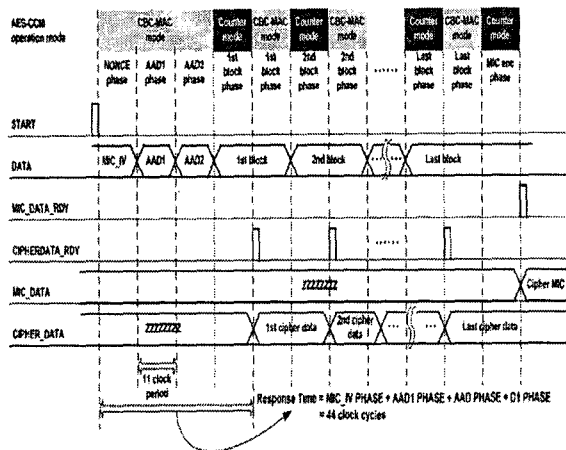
AES-CCM operation mode

CBC-MAC mode

Counter mode

CBC-MAC mode

Counter mode

CBC-MAC mode

Counter mode

CBC-MAC mode

Counter mode

NONCE phase

AAD1 phase

AAD2 phase

1st block phase

1st block phase

2nd block phase

2nd block phase

Last block phase

Last block phase

MIC enc phase

START

DATA

NIC_IV

AAD1

AAD2

1st block

2nd block

Last block

MIC_DATA_RDY

CIPHERDATA_RDY

MIC_DATA

zzzzzzzz

Cipher MIC

CIPHER_DATA

zzzzzzzz

1st cipher data

2nd cipher data

Last cipher data

11 clock period

Response Time = NIC_IV PHASE + AAD1 PHASE + AAD PHASE + D1 PHASE = 44 clock cycles